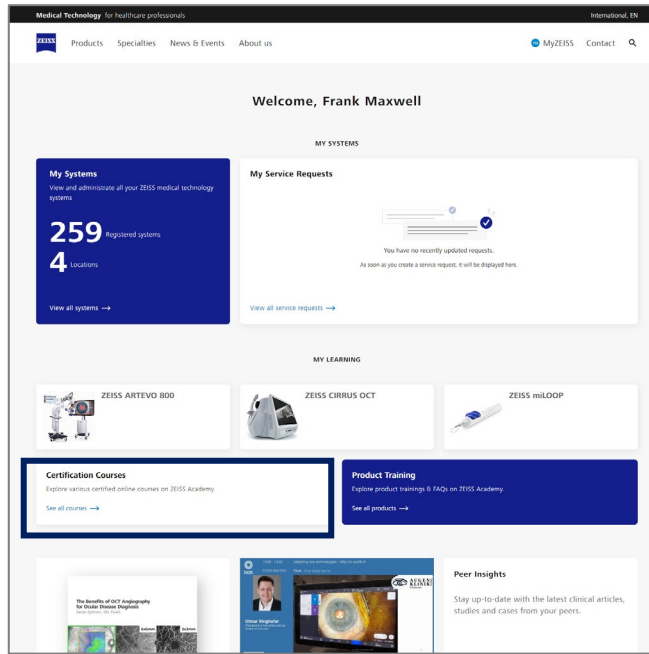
Medical Technology for healthcare professionals

International, EN

ZEISS

Products Specialties News & Events About us

MyZEISS Contact

Welcome, Frank Maxwell

MY SYSTEMS

My Systems

View and administrate all your ZEISS medical technology systems

259 Registered systems

4 Locations

View all systems →

My Service Requests

You have no recently updated requests.

As soon as you create a service request, it will be displayed here.

View all service requests →

MY LEARNING

ZEISS ARTEVO 800

ZEISS CIRRUS OCT

ZEISS miLOOP

Certification Courses

Explore various certified online courses on ZEISS Academy.

See all courses →

Product Training

Explore product trainings & FAQs on ZEISS Academy.

See all products →

The Benefits of OCT Angiography for Ocular Disease Diagnosis

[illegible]

Ümit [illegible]

AUGENKLINIK

Peer Insights

Stay up-to-date with the latest clinical articles, studies and cases from your peers.